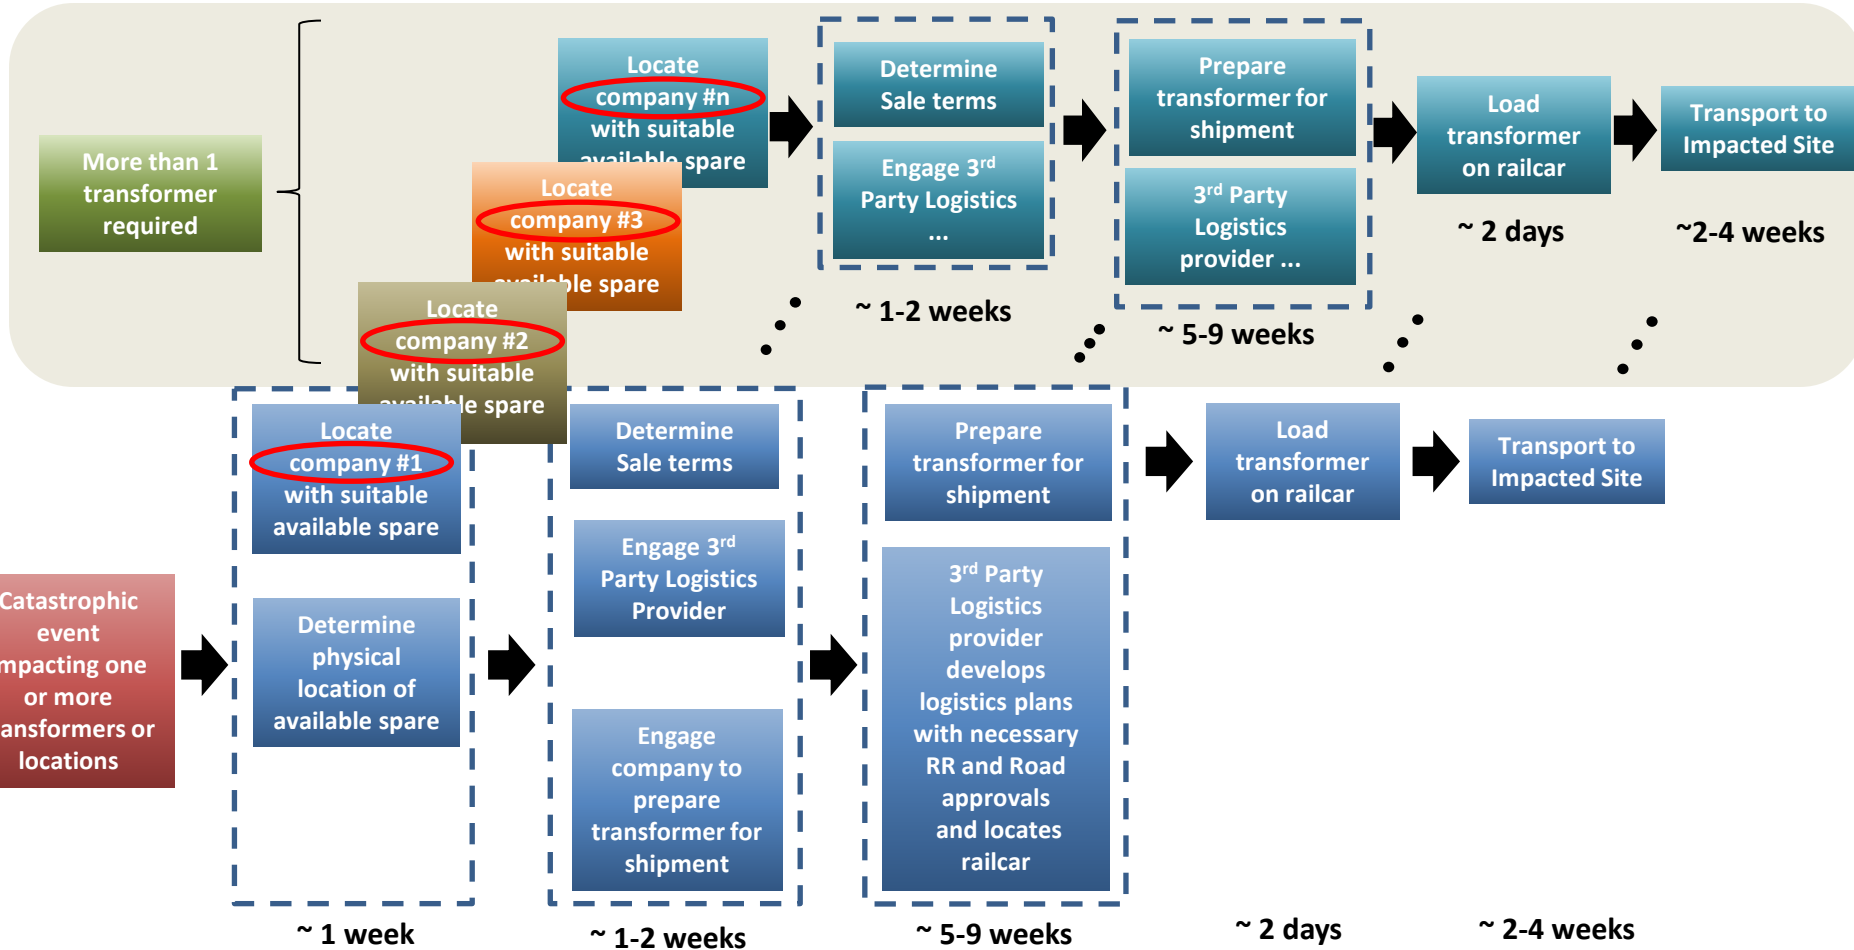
More than 1 transformer required

Locate company #n with suitable available spare

Locate company #3 with suitable available spare

Locate company #2 with suitable available spare

Determine Sale terms

Engage 3$^{rd}$ Party Logistics ...

~ 1-2 weeks

Prepare transformer for shipment

3$^{rd}$ Party Logistics provider ...

~ 5-9 weeks

Load transformer on railcar

~ 2 days

Transport to Impacted Site

~2-4 weeks

Catastrophic event impacting one or more ansformers or locations

Locate company #1 with suitable available spare

Determine physical location of available spare

~ 1 week

Determine Sale terms

Engage 3$^{rd}$ Party Logistics Provider

Engage company to prepare transformer for shipment

~ 1-2 weeks

Prepare transformer for shipment

3$^{rd}$ Party Logistics provider develops logistics plans with necessary RR and Road approvals and locates railcar

~ 5-9 weeks

Load transformer on railcar

~ 2 days

Transport to Impacted Site

~ 2-4 weeks